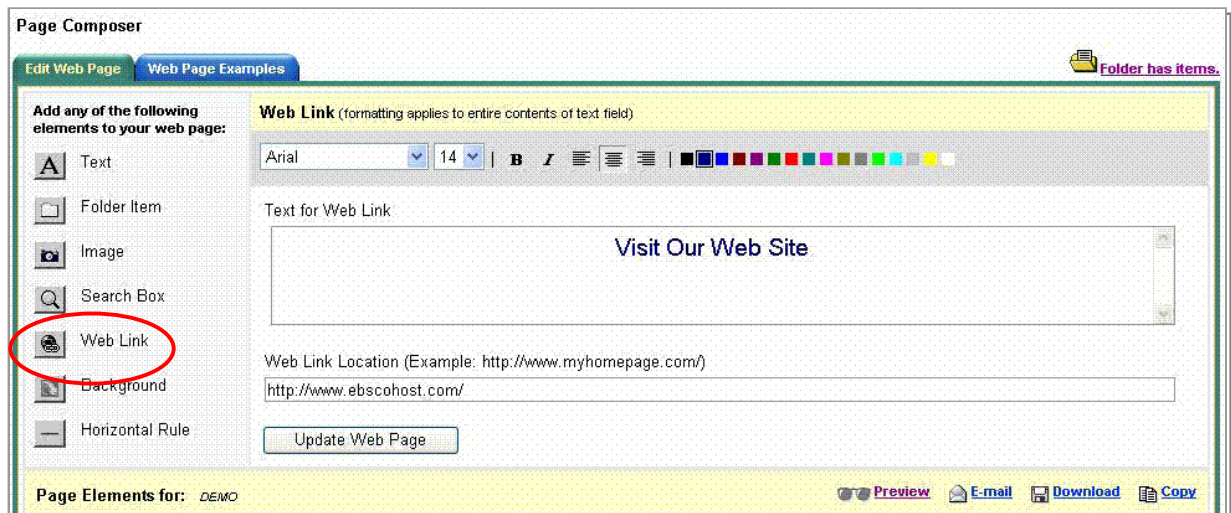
Page Composer

Edit Web Page | Web Page Examples

Folder has items.

Add any of the following elements to your web page:

Text

Folder Item

Image

Search Box

Web Link

Background

Horizontal Rule

Web Link (formatting applies to entire contents of text field)

Arial | 14 | B | I

Text for Web Link

Visit Our Web Site

Web Link Location (Example: http://www.myhomepage.com/)

http://www.ebscohost.com/

Update Web Page

Page Elements for: DEMO

Preview | E-mail | Download | Copy